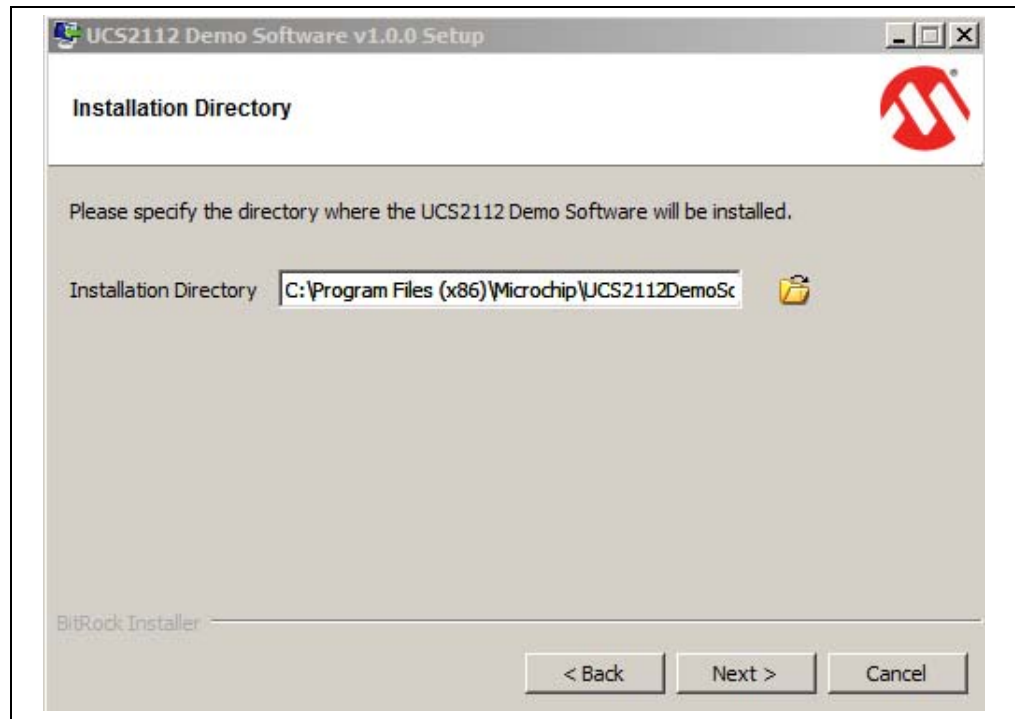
UCS2112 Demo Software v1.0.0 Setup

Installation Directory

Please specify the directory where the UCS2112 Demo Software will be installed.

Installation Directory C:\Program Files (x86)\Microchip\UCS2112DemoSc

BitRock Installer

< Back Next > Cancel